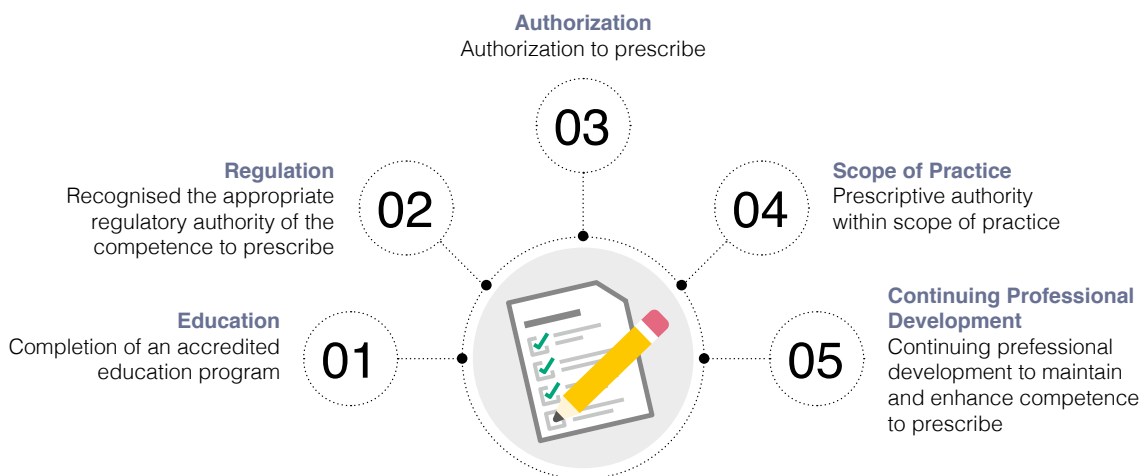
Authorization
Authorization to prescribe

03

Regulation
Recognised the appropriate regulatory authority of the competence to prescribe

02

Scope of Practice
Prescriptive authority within scope of practice

04

Education
Completion of an accredited education program

01

Continuing Professional Development
Continuing prefessional development to maintain and enhance competence to prescribe

05